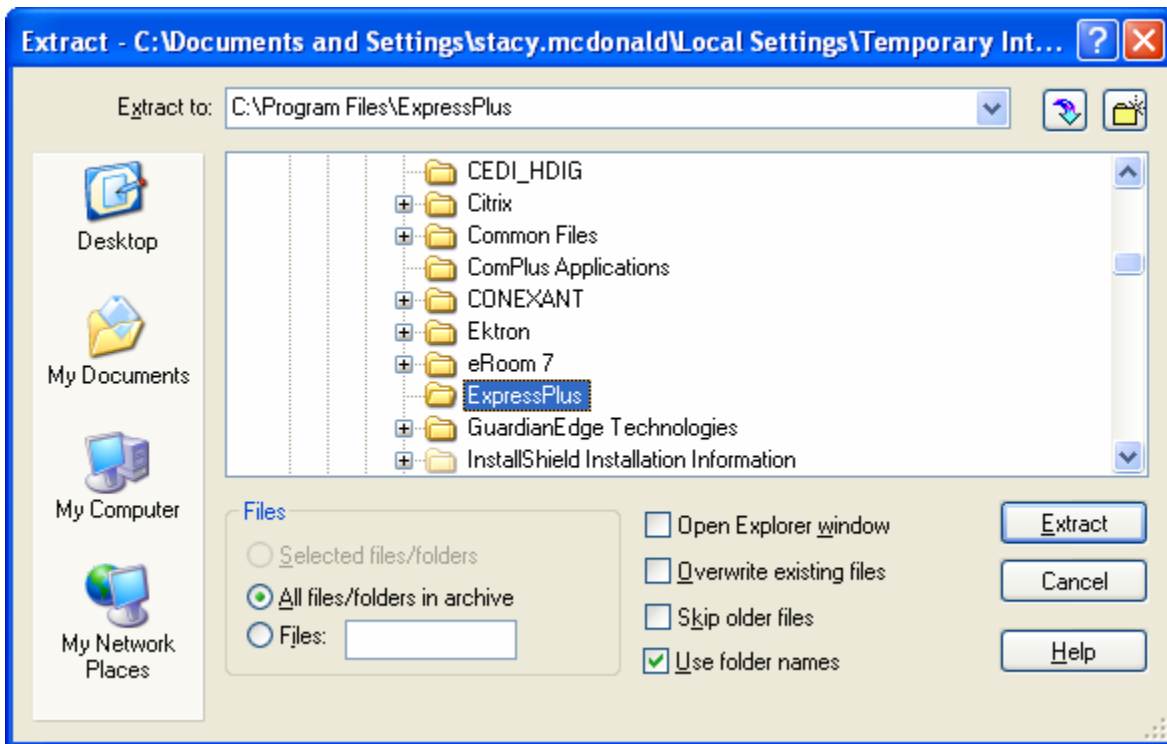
Extract - C:\Documents and Settings\stacy.mcdonald\Local Settings\Temporary Int...

Extract to: C:\Program Files\ExpressPlus

Desktop

My Documents

My Computer

My Network Places

CEDI_HDIG
Citrix
Common Files
ComPlus Applications
CONEXANT
Ektron
eRoom 7
ExpressPlus
GuardianEdge Technologies
InstallShield Installation Information

Files
Selected files/folders
All files/folders in archive
Files:

Open Explorer window
Overwrite existing files
Skip older files
Use folder names

Extract
Cancel
Help